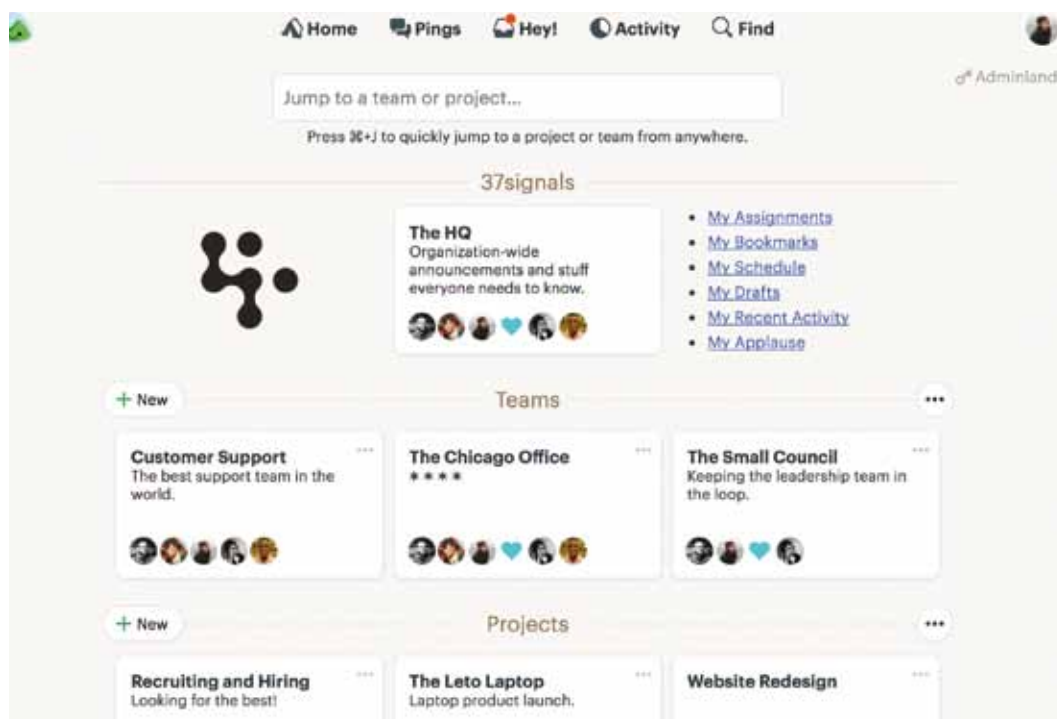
Home Pings Hey! Activity Find

Adminland

Jump to a team or project...

Press ⌘+J to quickly jump to a project or team from anywhere.

37signals

The HQ
Organization-wide announcements and stuff everyone needs to know.

- My Assignments
- My Bookmarks
- My Schedule
- My Drafts
- My Recent Activity
- My Applause

+ New

Teams

...

Customer Support
The best support team in the world.

The Chicago Office
* * * *

The Small Council
Keeping the leadership team in the loop.

+ New

Projects

...

Recruiting and Hiring
Looking for the best!

The Leto Laptop
Laptop product launch.

Website Redesign